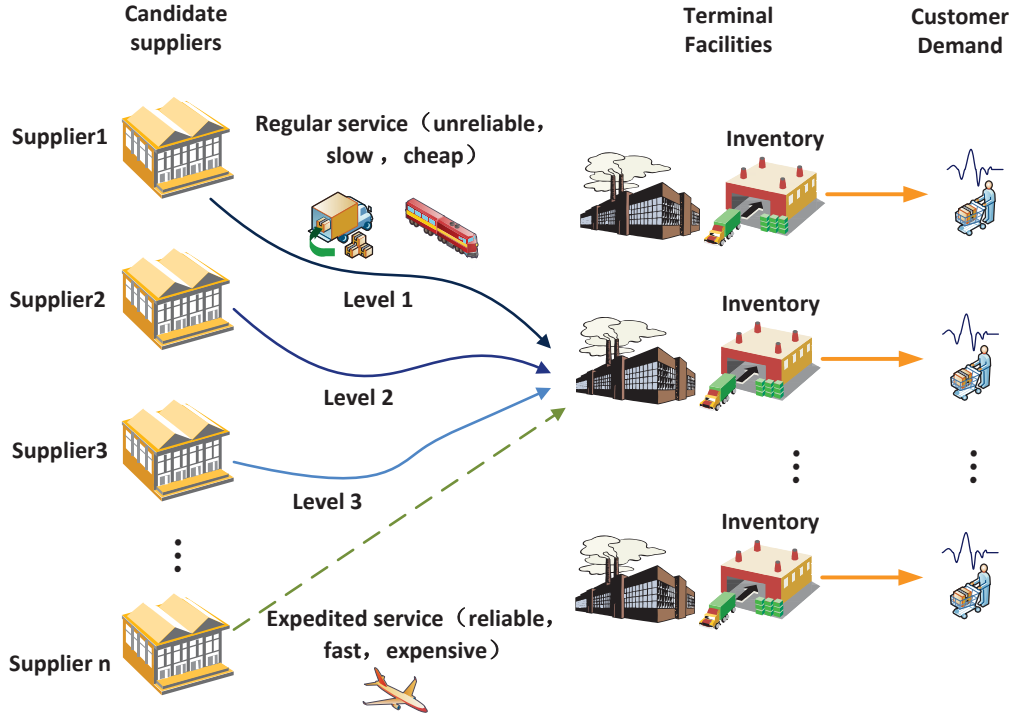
Candidate suppliers

Terminal Facilities

Customer Demand

Supplier1

Regular service（unreliable，slow ，cheap）

Inventory

Supplier2

Level 1

Inventory

Level 2

Supplier3

Level 3

Inventory

Expedited service（reliable，fast，expensive）

Supplier n